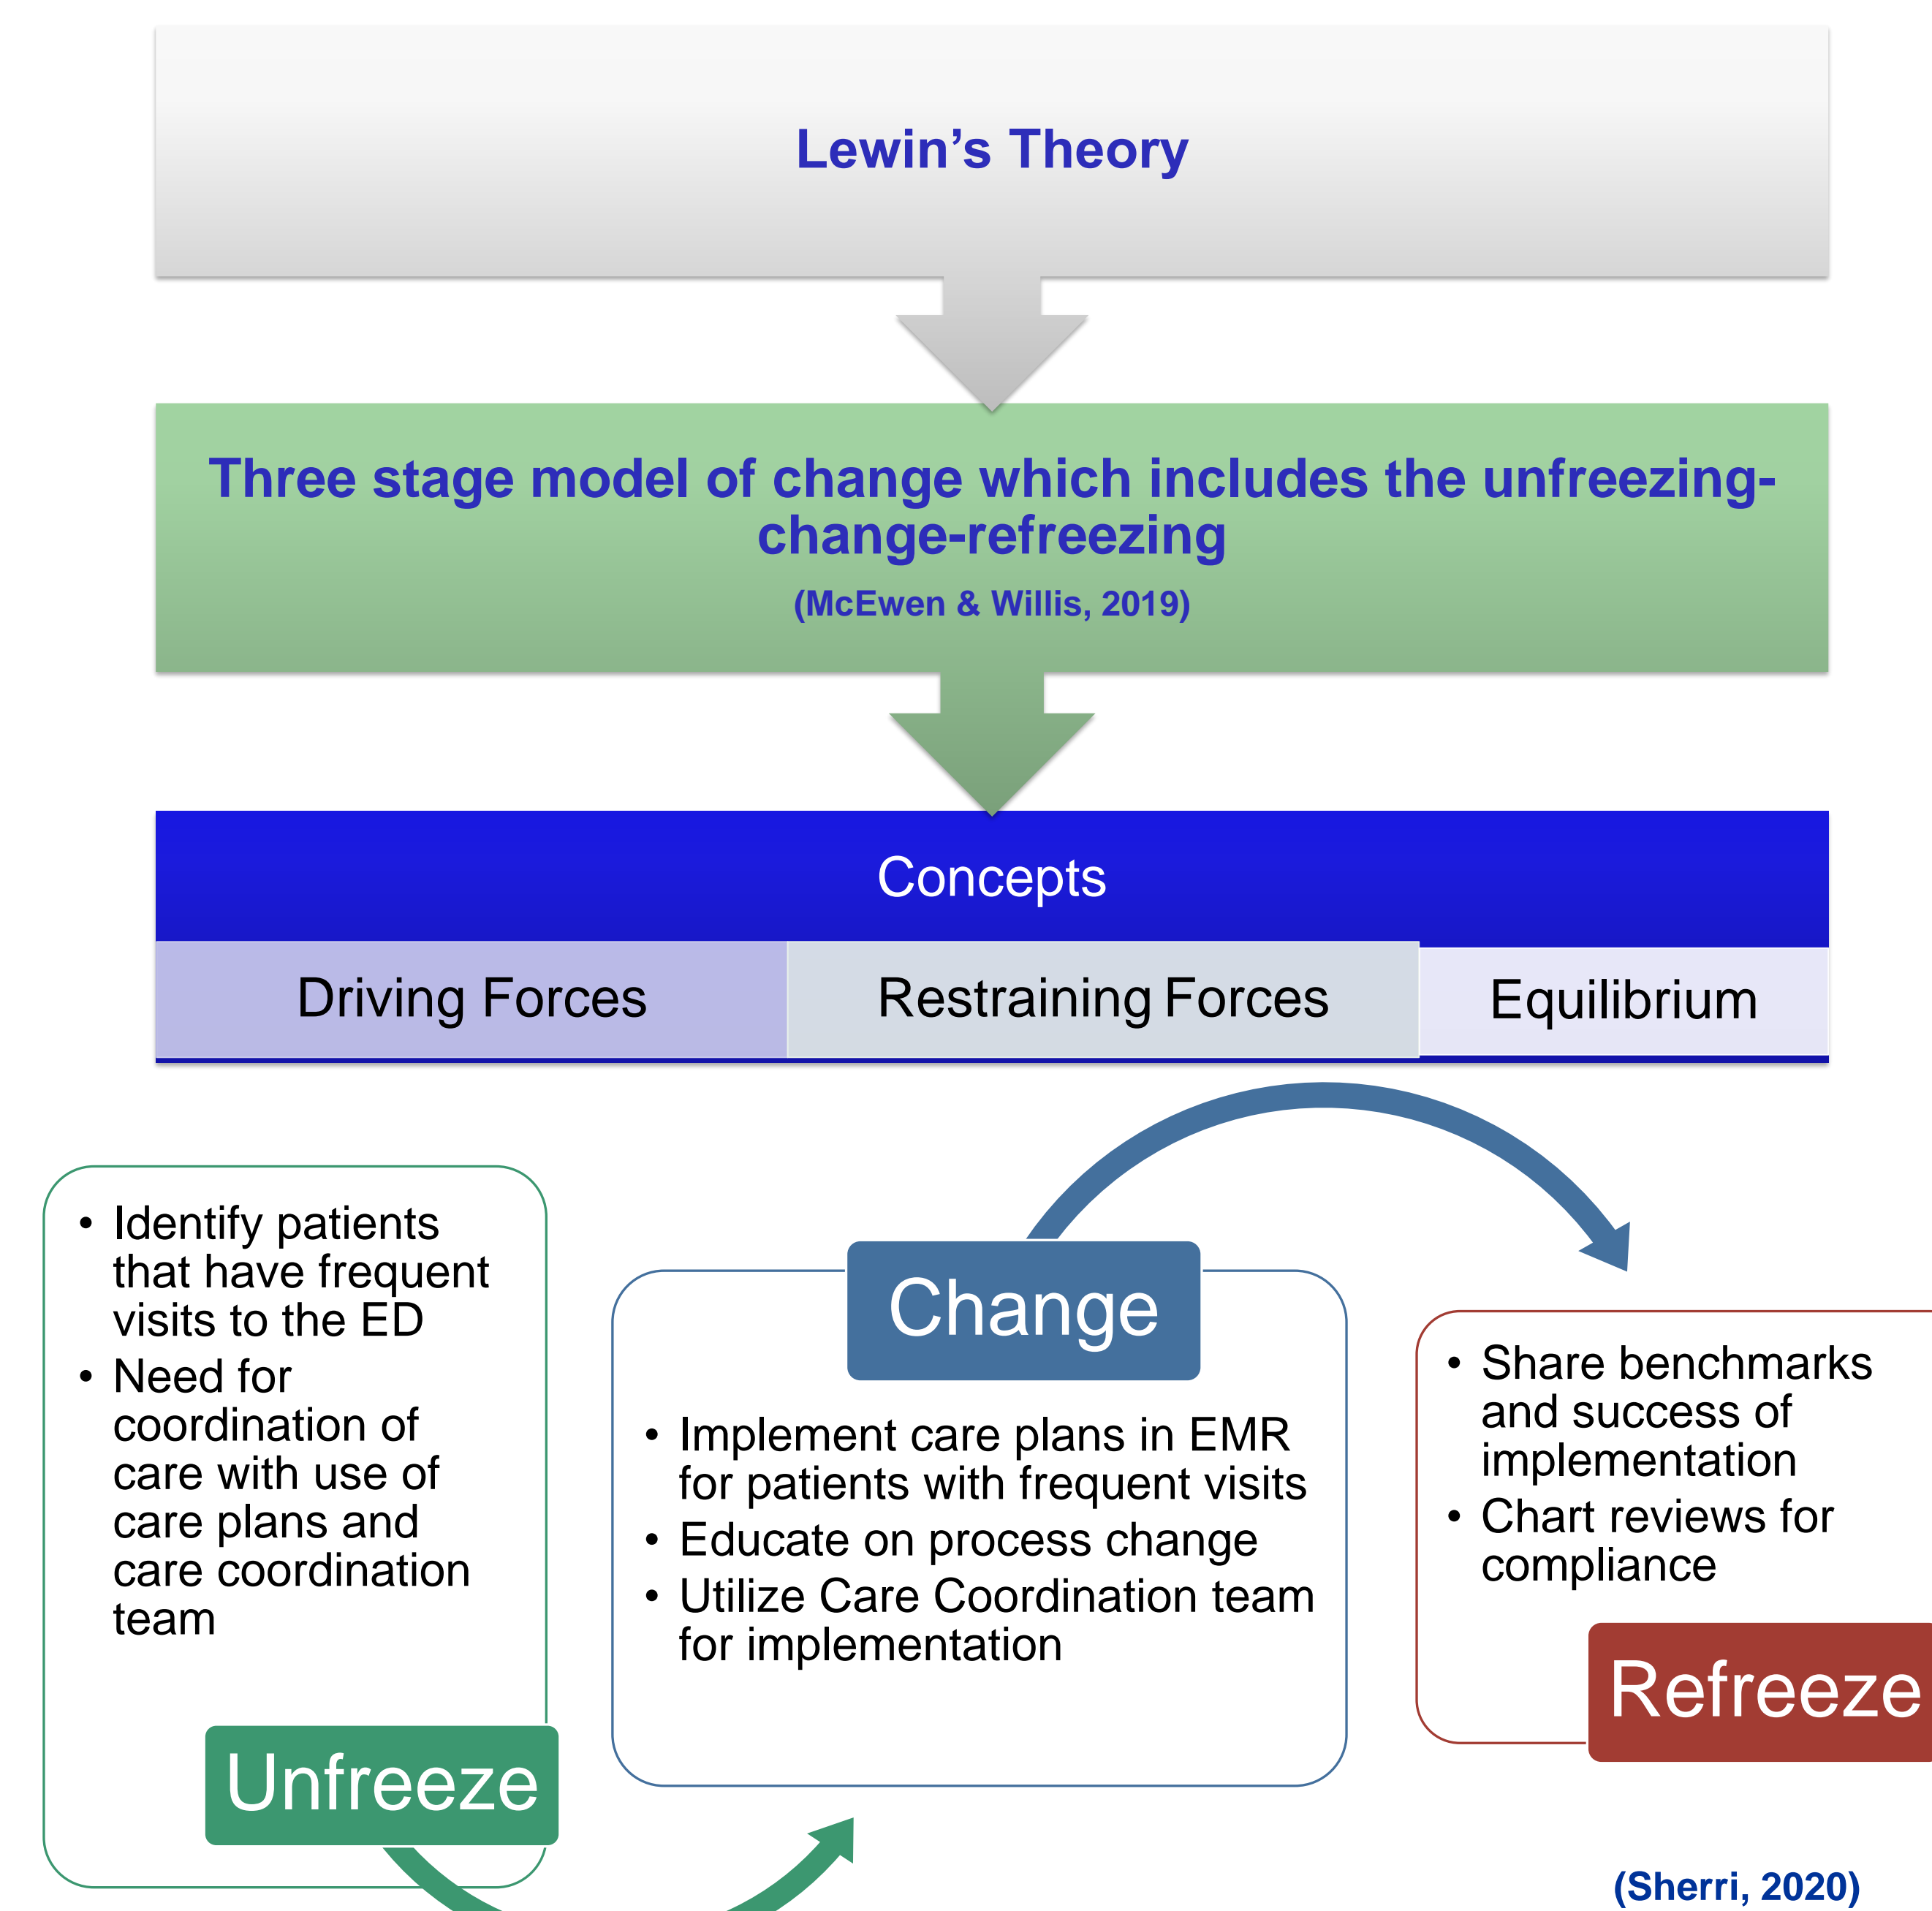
Lewin’s Theory

Three stage model of change which includes the unfreezing-change-refreezing

(McEwen & Willis, 2019)

Concepts

| Driving Forces | Restraining Forces | Equilibrium |
|---|---|---|

- Identify patients that have frequent visits to the ED
- Need for coordination of care with use of care plans and care coordination team

Unfreeze

Change

- Implement care plans in EMR for patients with frequent visits
- Educate on process change
- Utilize Care Coordination team for implementation

- Share benchmarks and success of implementation
- Chart reviews for compliance

Refreeze

(Sherri, 2020)